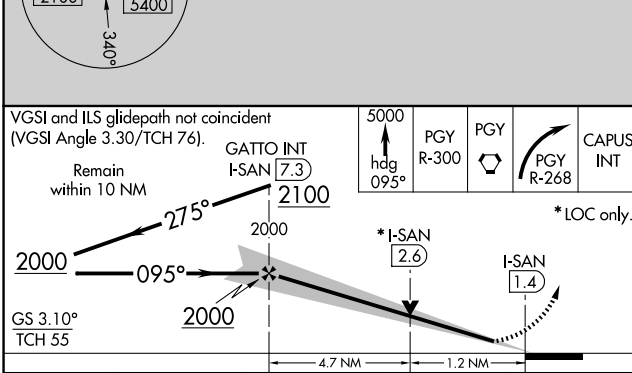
2100
5400
340°

VGSI and ILS glidepath not coincident (VGSI Angle 3.30/TCH 76).

5000
hdg 095°

PGY R-300

PGY

PGY R-268

CAPUS INT

Remain within 10 NM

GATTO INT I-SAN 7.3

275°

2100

2000

\*I-SAN 2.6

\*LOC only.

2000

095°

I-SAN 1.4

2000

GS 3.10° TCH 55

4.7 NM

1.2 NM